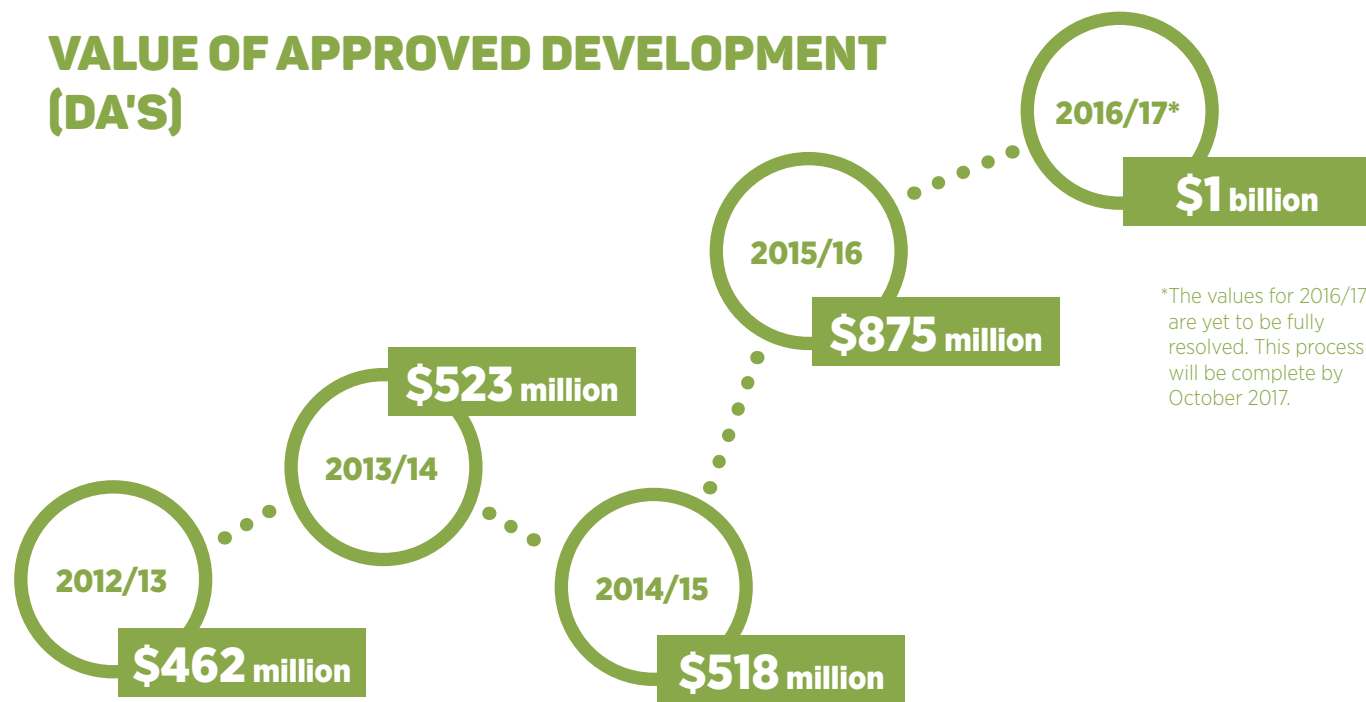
VALUE OF APPROVED DEVELOPMENT (DA'S)

2012/13
$462 million

2013/14
$523 million

2014/15
$518 million

2015/16
$875 million

2016/17*
$1 billion

*The values for 2016/17 are yet to be fully resolved. This process will be complete by October 2017.